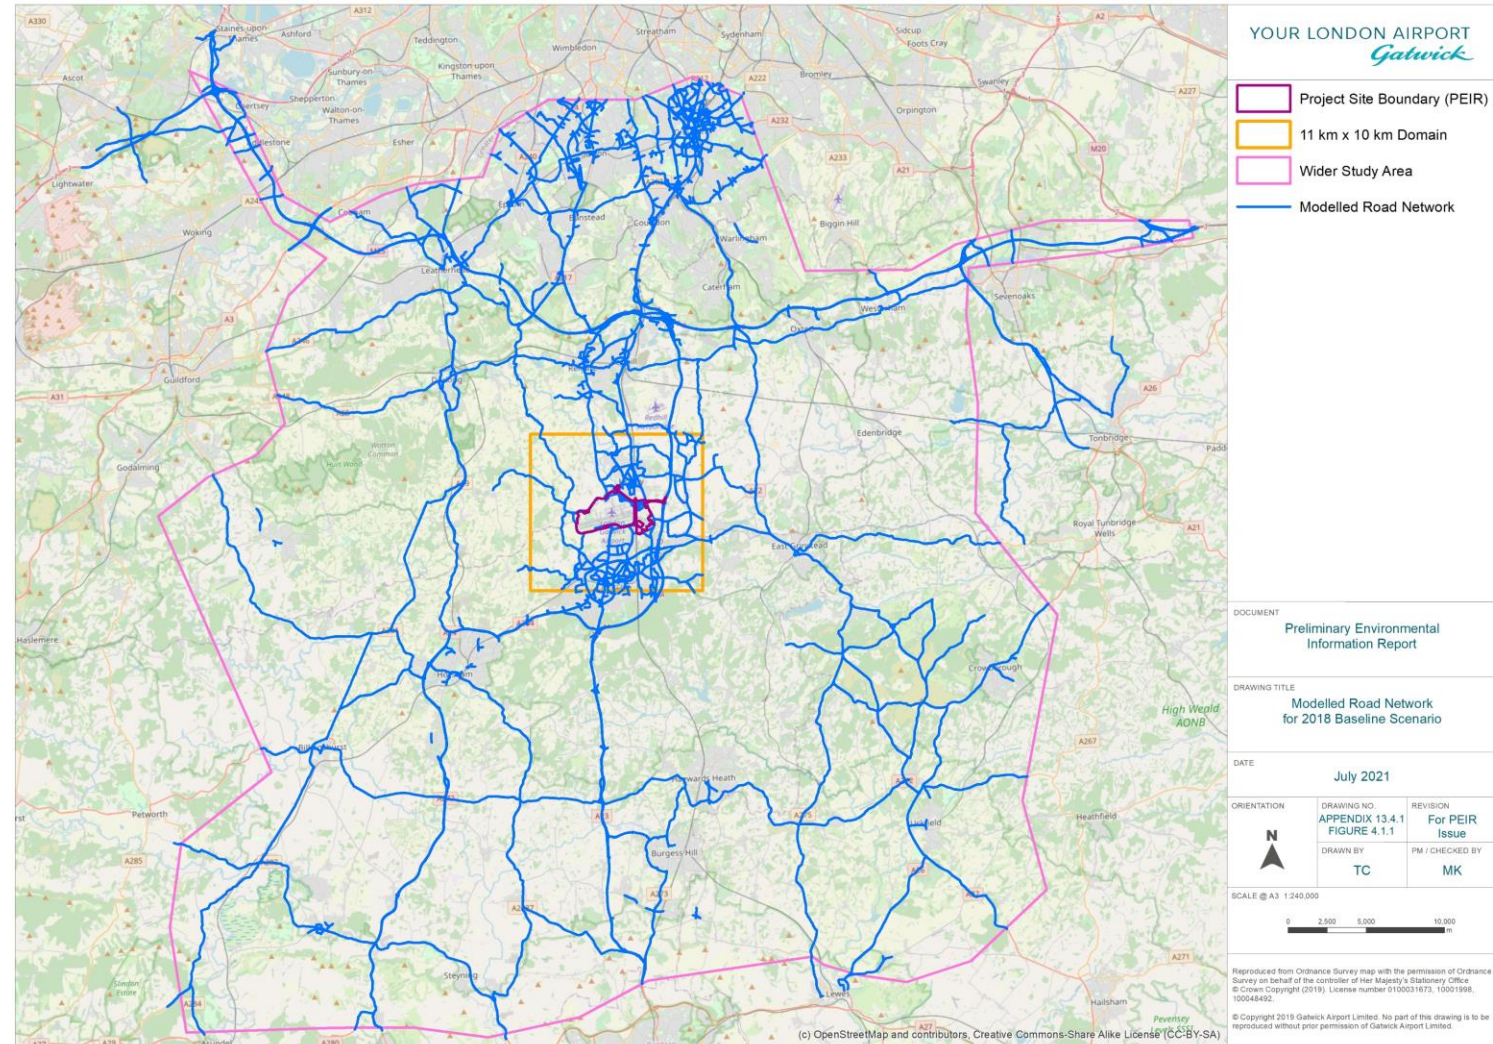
YOUR LONDON AIRPORT
Gatwick

Project Site Boundary (PEIR)
11 km x 10 km Domain
Wider Study Area
Modelled Road Network

A330 Staines-upon-Thames Ashford A312 Teddington Wimbledon Streatham Sydenham Sidcup Foots Cray A2 Ascot Sunbury-on-Thames Kingston upon Thames A222 Bromley Swanley A227 Shepperton Walton-on-Thames Chertsey Orpington A232 Esher Addlestone M20 Lightwater A233 A21 Biggin Hill Cobham Woking Epsom Banstead Coulsdon Warlingham Leatherhead A217 Caterham Sevenoaks Westerham Oxted A3 Reigate Guildford A31 Redhill Edenbridge Tonbridge Godalming Hurt Wood Winterfold Common A264 Royal Tunbridge Wells A21 East Grinstead Haslemere Horsham Crowborough High Weald AONB A267 Billingshurst Haywards Heath Petworth A23 Uckfield Heathfield A285 Burgess Hill A272 A2037 Steyning Lewes A271 Hailsham Pevensey A24 A27 A280

(c) OpenStreetMap and contributors, Creative Commons-Share Alike License (CC-BY-SA)

DOCUMENT
Preliminary Environmental Information Report

DRAWING TITLE
Modelled Road Network for 2018 Baseline Scenario

DATE
July 2021

ORIENTATION
N

DRAWING NO.
APPENDIX 13.4.1 FIGURE 4.1.1

REVISION
For PEIR Issue

DRAWN BY
TC

PM / CHECKED BY
MK

SCALE @ A3 1:240,000
0 2,500 5,000 10,000 m

Reproduced from Ordnance Survey map with the permission of Ordnance Survey on behalf of the controller of Her Majesty's Stationery Office © Crown Copyright (2019). License number 0100031673, 10001998, 100048492.

© Copyright 2019 Gatwick Airport Limited. No part of this drawing is to be reproduced without prior permission of Gatwick Airport Limited.